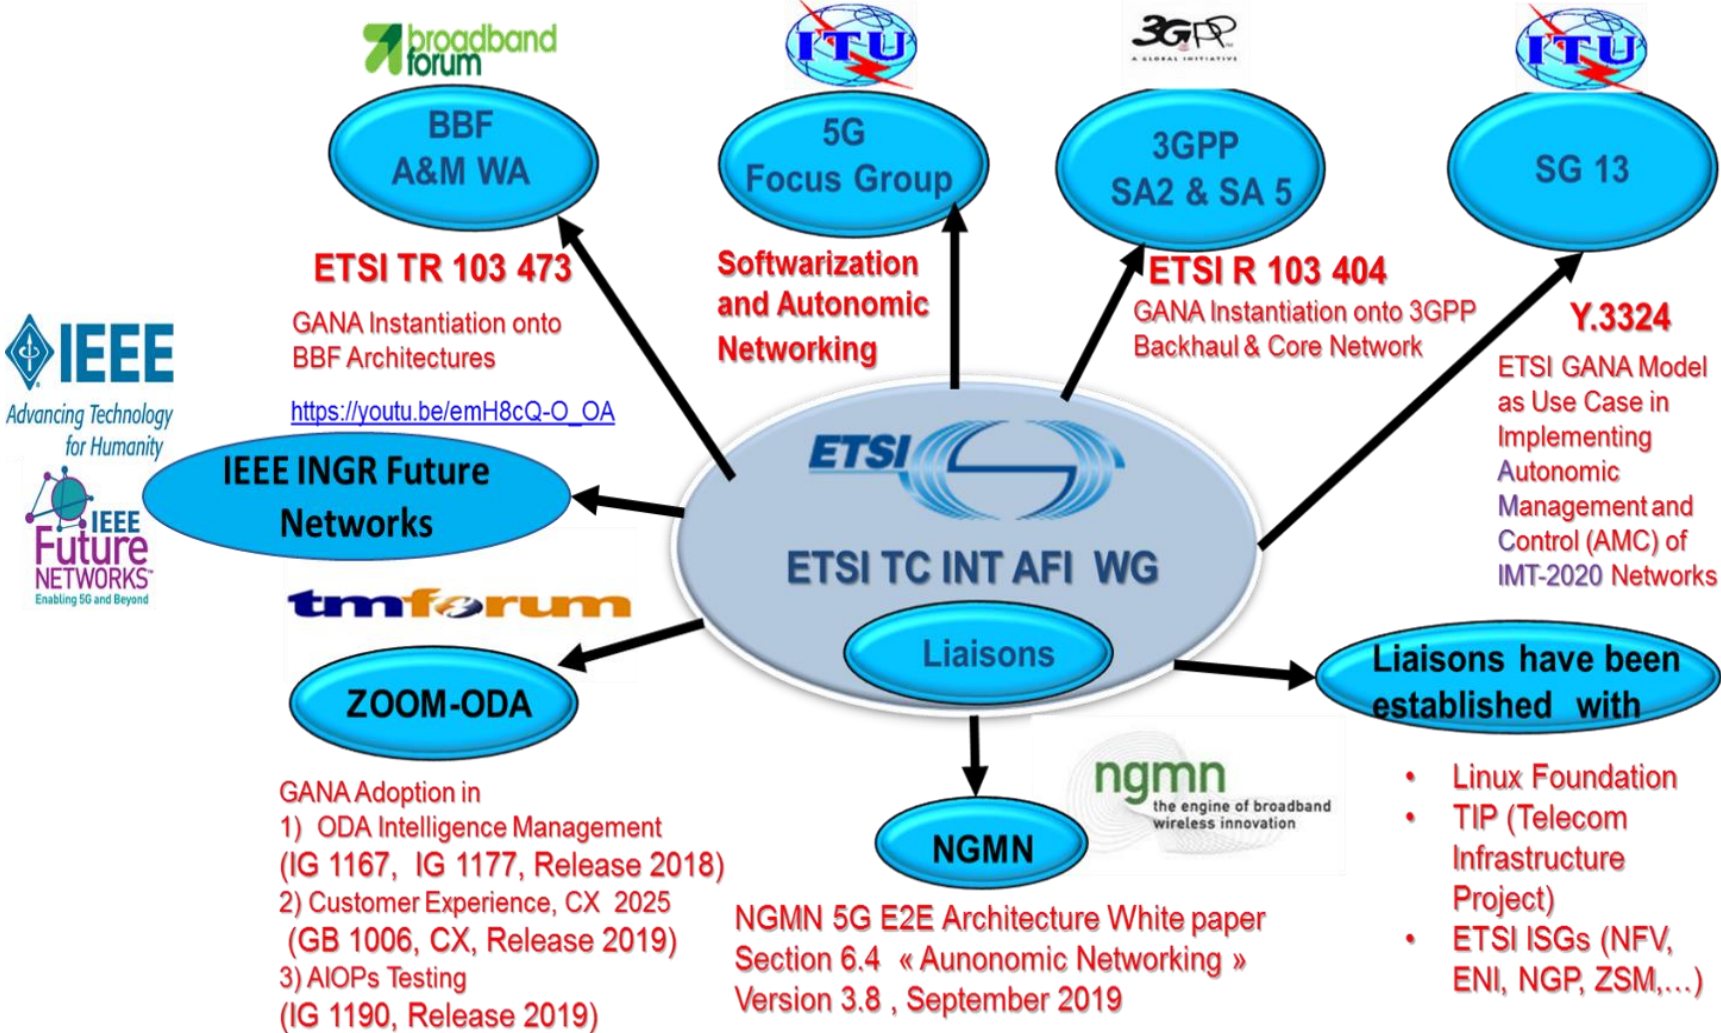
broadband forum

ITU

3GPP
A GLOBAL INITIATIVE

ITU

BBF
A&M WA

5G
Focus Group

3GPP
SA2 & SA 5

SG 13

ETSI TR 103 473

GANA Instantiation onto BBF Architectures

Softwarization and Autonomic Networking

ETSI R 103 404

GANA Instantiation onto 3GPP Backhaul & Core Network

Y.3324

ETSI GANA Model as Use Case in Implementing Autonomic Management and Control (AMC) of IMT-2020 Networks

IEEE
Advancing Technology for Humanity

https://youtu.be/emH8cQ-O_OA

IEEE INGR Future Networks

IEEE Future NETWORKS
Enabling 5G and Beyond

ETSI

ETSI TC INT AFI WG

tmforum

ZOOM-ODA

Liaisons

Liaisons have been established with

ngmn
the engine of broadband wireless innovation

NGMN

GANA Adoption in
1) ODA Intelligence Management
(IG 1167, IG 1177, Release 2018)
2) Customer Experience, CX 2025
(GB 1006, CX, Release 2019)
3) AIOPs Testing
(IG 1190, Release 2019)

NGMN 5G E2E Architecture White paper
Section 6.4 « Aunonomic Networking »
Version 3.8 , September 2019

• Linux Foundation
• TIP (Telecom Infrastructure Project)
• ETSI ISGs (NFV, ENI, NGP, ZSM,…)